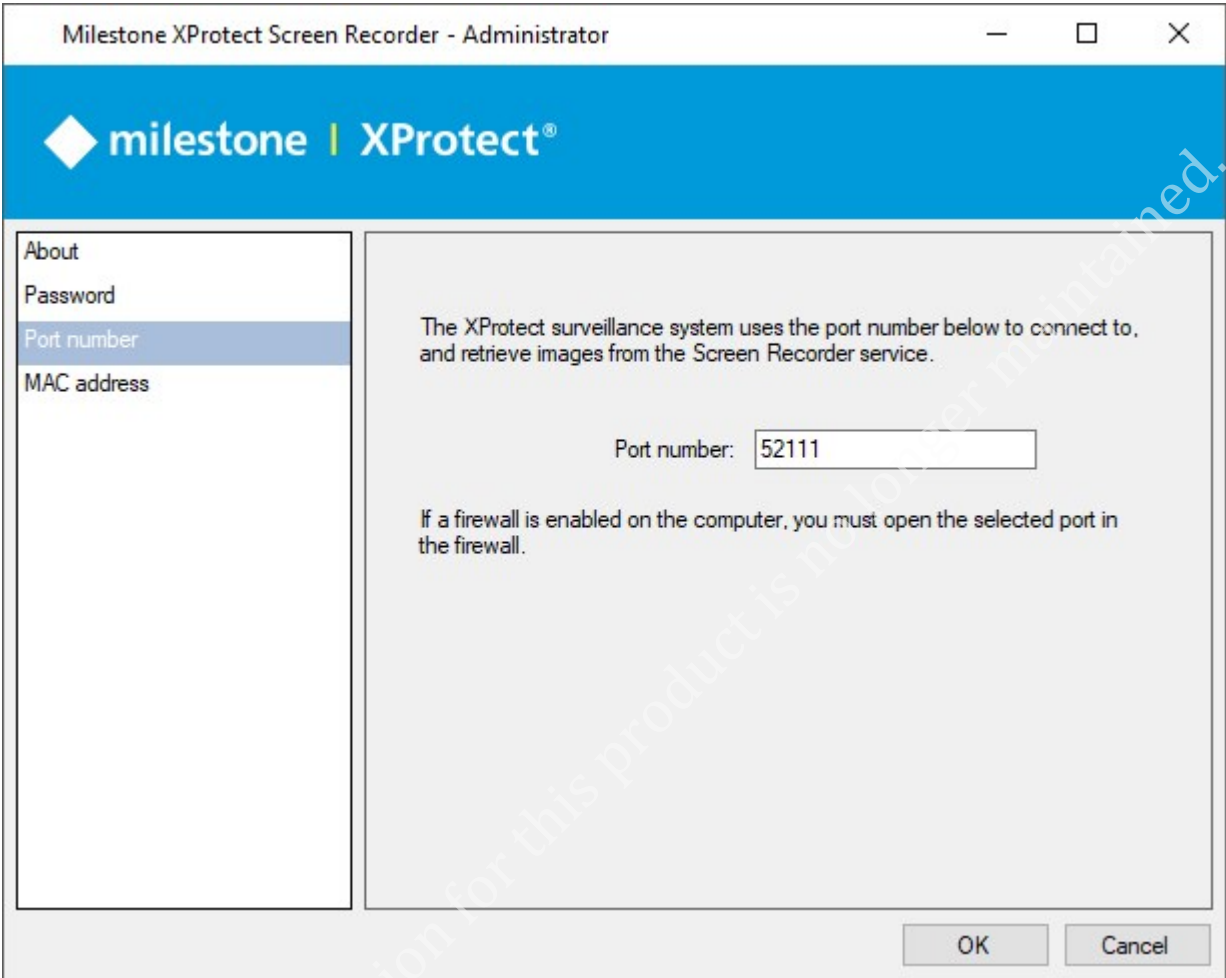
Milestone XProtect Screen Recorder - Administrator

milestone | XProtect®

About
Password
Port number
MAC address

The XProtect surveillance system uses the port number below to connect to, and retrieve images from the Screen Recorder service.

Port number: 52111

If a firewall is enabled on the computer, you must open the selected port in the firewall.

OK
Cancel

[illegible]ion for this product is no longer maintained.